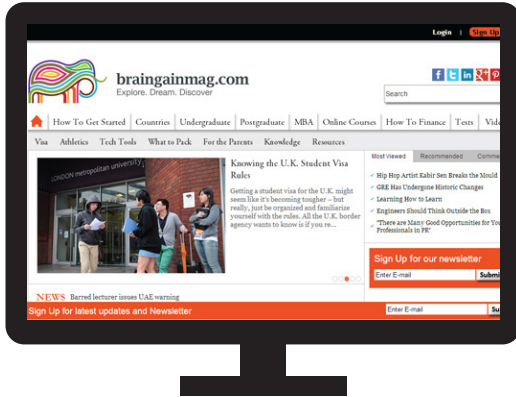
Login | Sign Up

braingainmag.com
Explore. Dream. Discover

Search

How To Get Started | Countries | Undergraduate | Postgraduate | MBA | Online Courses | How To Finance | Tests | Vid

Visa | Athletics | Tech Tools | What to Pack | For the Parents | Knowledge | Resources

LONDON metropolitan university

Knowing the U.K. Student Visa Rules

Getting a student visa for the U.K. might seem like it's becoming tougher – but really, just be organized and familiarize yourself with the rules. All the U.K. border agency wants to know is if you re...

Most Viewed | Recommended | Comme

Hip Hop Artist Kabir Sen Breaks the Mould

GRE Has Undergone Historic Changes

Learning How to Learn

Engineers Should Think Outside the Box

"There are Many Good Opportunities for You Professionals in PR"

Sign Up for our newsletter

Enter E-mail | Submi

NEWS Barred lecturer issues UAE warning

Sign Up for latest updates and Newsletter

Enter E-mail | Su